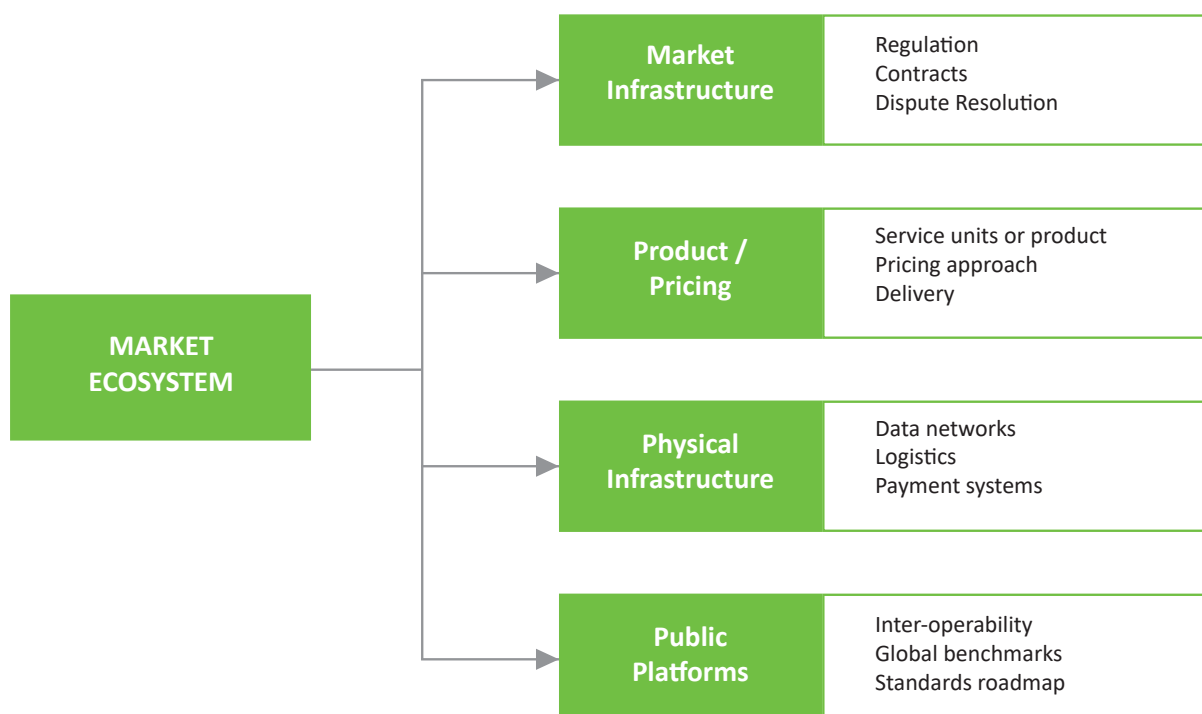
MARKET ECOSYSTEM

Market Infrastructure

Regulation
Contracts
Dispute Resolution

Product / Pricing

Service units or product
Pricing approach
Delivery

Physical Infrastructure

Data networks
Logistics
Payment systems

Public Platforms

Inter-operability
Global benchmarks
Standards roadmap